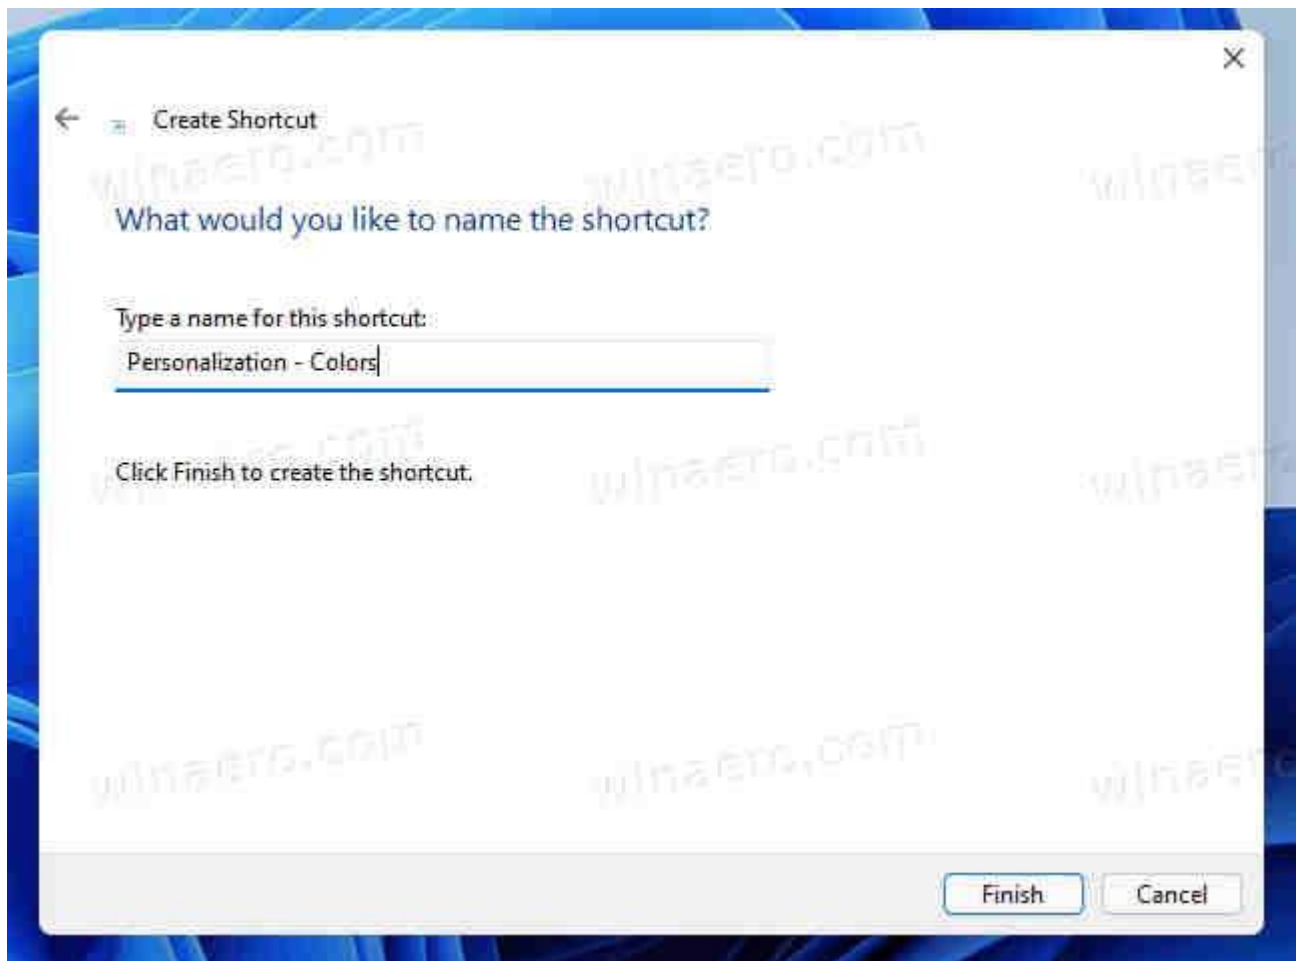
Create Shortcut

What would you like to name the shortcut?

Type a name for this shortcut:

Personalization - Colors

Click Finish to create the shortcut.

winaero.com winaero.com winaero winaero.com winaero.com winaero winaero.com winaero.com winaero

Finish Cancel